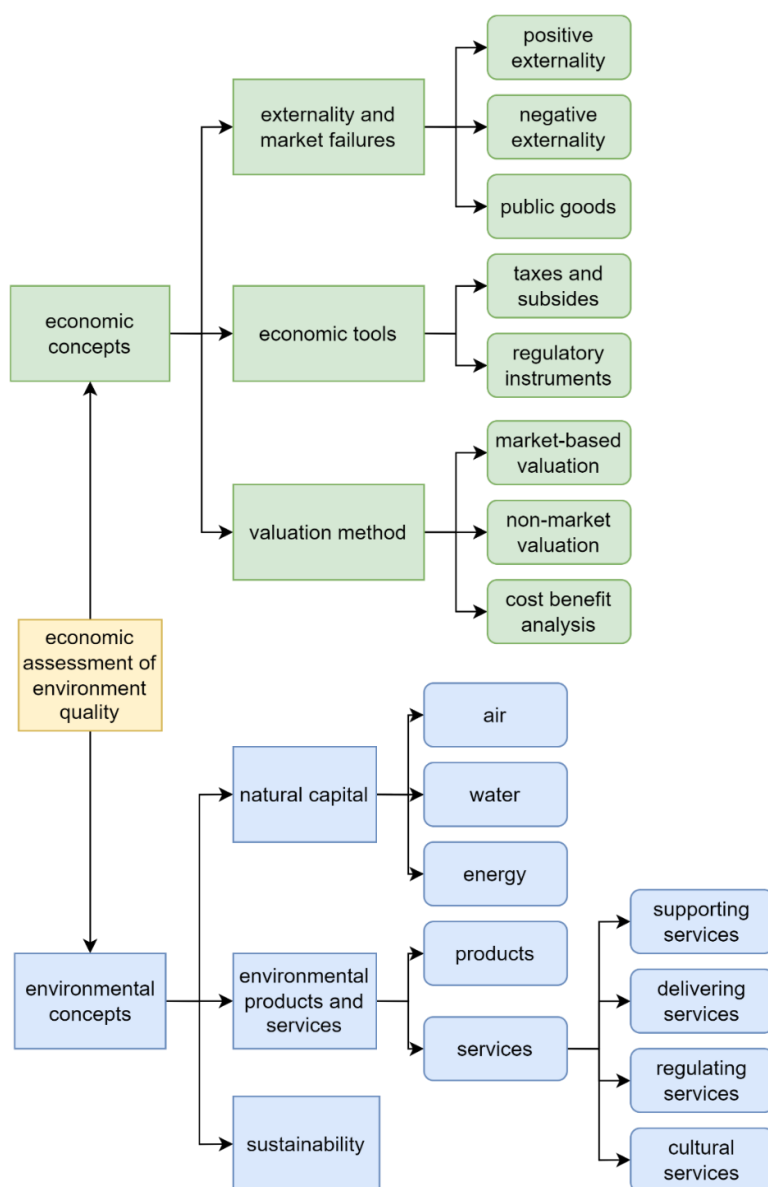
economic assessment of environment quality

economic concepts

externality and market failures

positive externality

negative externality

public goods

economic tools

taxes and subsides

regulatory instruments

valuation method

market-based valuation

non-market valuation

cost benefit analysis

environmental concepts

natural capital

air

water

energy

environmental products and services

products

services

supporting services

delivering services

regulating services

cultural services

sustainability